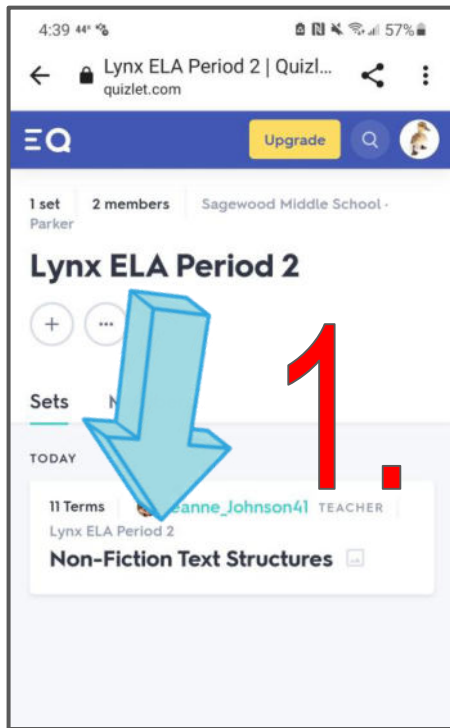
4:39 44° 57%

Lynx ELA Period 2 | Quizl...
quizlet.com

Upgrade

1 set 2 members Sagewood Middle School - Parker

Lynx ELA Period 2

Sets M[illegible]

1.

TODAY

11 Terms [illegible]eanne_Johnson41 TEACHER
Lynx ELA Period 2
Non-Fiction Text Structures